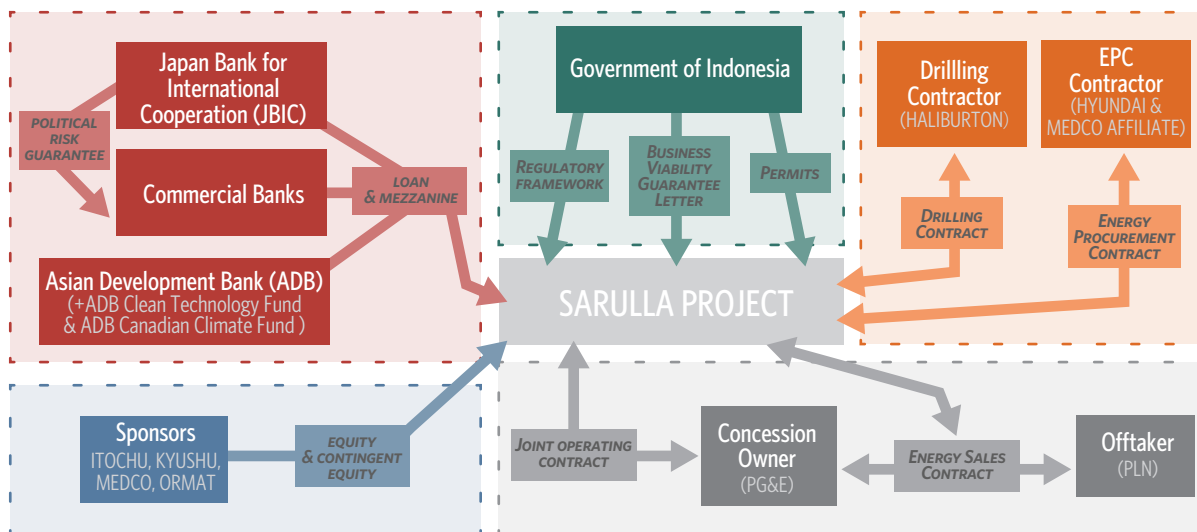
Japan Bank for International Cooperation (JBIC)

POLITICAL RISK GUARANTEE

Commercial Banks

LOAN & MEZZANINE

Asian Development Bank (ADB) (+ADB Clean Technology Fund & ADB Canadian Climate Fund )

Government of Indonesia

REGULATORY FRAMEWORK

BUSINESS VIABILITY GUARANTEE LETTER

PERMITS

Drillling Contractor (HALIBURTON)

EPC Contractor (HYUNDAI & MEDCO AFFILIATE)

DRILLING CONTRACT

ENERGY PROCUREMENT CONTRACT

SARULLA PROJECT

Sponsors ITOCHU, KYUSHU, MEDCO, ORMAT

EQUITY & CONTINGENT EQUITY

JOINT OPERATING CONTRACT

Concession Owner (PG&E)

ENERGY SALES CONTRACT

Offtaker (PLN)